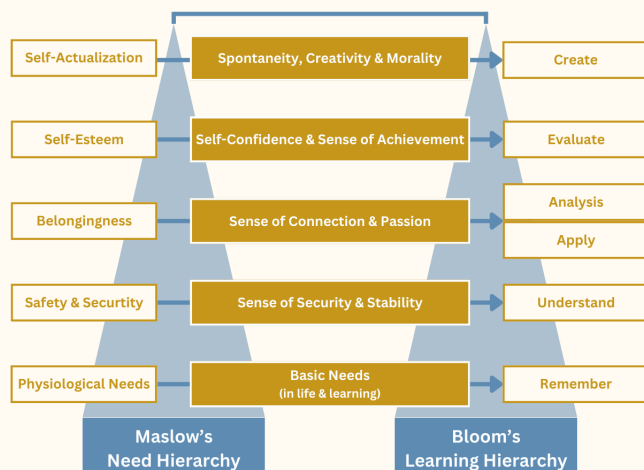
Self-Actualization

Spontaneity, Creativity & Morality

Create

Self-Esteem

Self-Confidence & Sense of Achievement

Evaluate

Belongingness

Sense of Connection & Passion

Analysis

Apply

Safety & Securtity

Sense of Security & Stability

Understand

Physiological Needs

Basic Needs (in life & learning)

Remember

Maslow's Need Hierarchy

Bloom's Learning Hierarchy